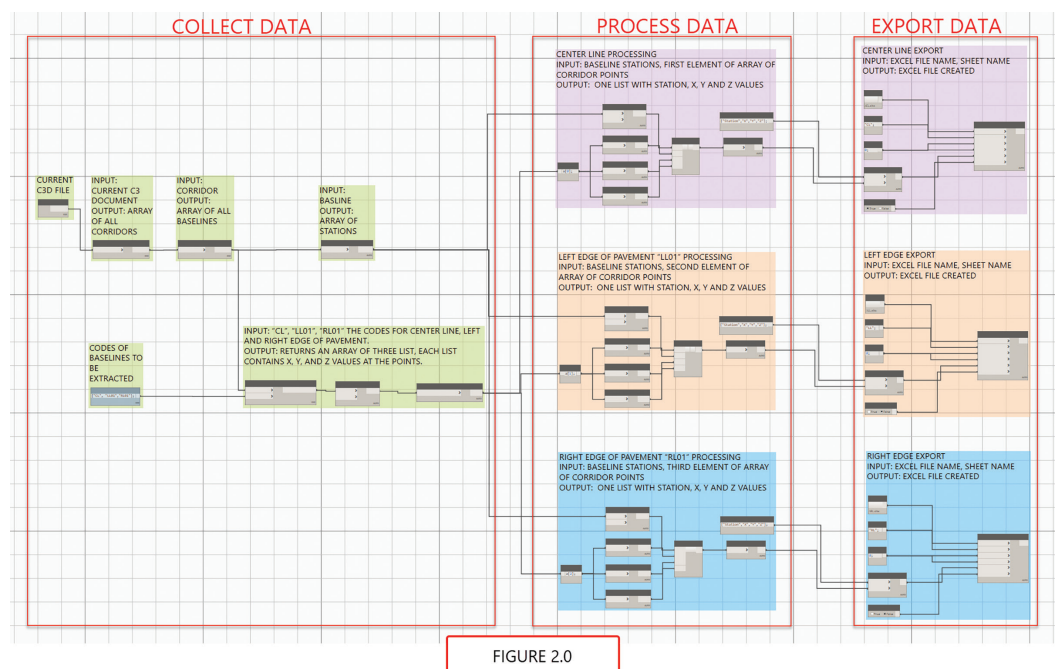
COLLECT DATA

CURRENT C3D FILE

INPUT: CURRENT C3 DOCUMENT OUTPUT: ARRAY OF ALL CORRIDORS

INPUT: CORRIDOR OUTPUT: ARRAY OF ALL BASELINES

INPUT: BASLINE OUTPUT: ARRAY OF STATIONS

CODES OF BASELINES TO BE EXTRACTED

INPUT: "CL", "LL01", "RL01" THE CODES FOR CENTER LINE, LEFT AND RIGHT EDGE OF PAVEMENT.
OUTPUT: RETURNS AN ARRAY OF THREE LIST, EACH LIST CONTAINS X, Y, AND Z VALUES AT THE POINTS.

PROCESS DATA

CENTER LINE PROCESSING
INPUT: BASELINE STATIONS, FIRST ELEMENT OF ARRAY OF CORRIDOR POINTS
OUTPUT: ONE LIST WITH STATION, X, Y AND Z VALUES

LEFT EDGE OF PAVEMENT "LL01" PROCESSING
INPUT: BASELINE STATIONS, SECOND ELEMENT OF ARRAY OF CORRIDOR POINTS
OUTPUT: ONE LIST WITH STATION, X, Y AND Z VALUES

RIGHT EDGE OF PAVEMENT "RL01" PROCESSING
INPUT: BASELINE STATIONS, THIRD ELEMENT OF ARRAY OF CORRIDOR POINTS
OUTPUT: ONE LIST WITH STATION, X, Y AND Z VALUES

EXPORT DATA

CENTER LINE EXPORT
INPUT: EXCEL FILE NAME, SHEET NAME
OUTPUT: EXCEL FILE CREATED

LEFT EDGE EXPORT
INPUT: EXCEL FILE NAME, SHEET NAME
OUTPUT: EXCEL FILE CREATED

RIGHT EDGE EXPORT
INPUT: EXCEL FILE NAME, SHEET NAME
OUTPUT: EXCEL FILE CREATED

FIGURE 2.0